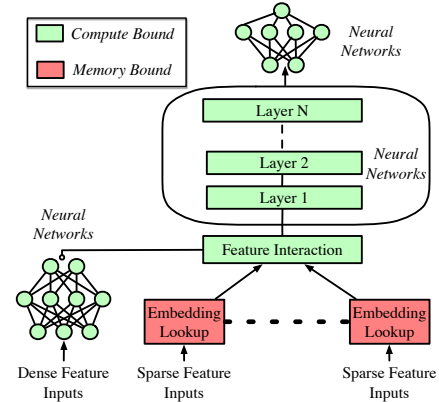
Compute Bound

Memory Bound

Neural Networks

Layer N

Layer 2

Layer 1

Neural Networks

Neural Networks

Feature Interaction

Embedding Lookup

Embedding Lookup

Dense Feature Inputs

Sparse Feature Inputs

Sparse Feature Inputs